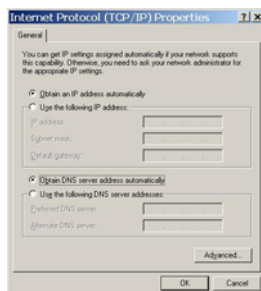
Internet Protocol (TCP/IP) Properties ? X

General

You can get IP settings assigned automatically if your network supports this capability. Otherwise, you need to ask your network administrator for the appropriate IP settings.

Obtain an IP address automatically

Use the following IP address:

IP address:

Subnet mask:

Default gateway:

Obtain DNS server address automatically

Use the following DNS server addresses:

Preferred DNS server:

Alternate DNS server:

Advanced...

OK Cancel